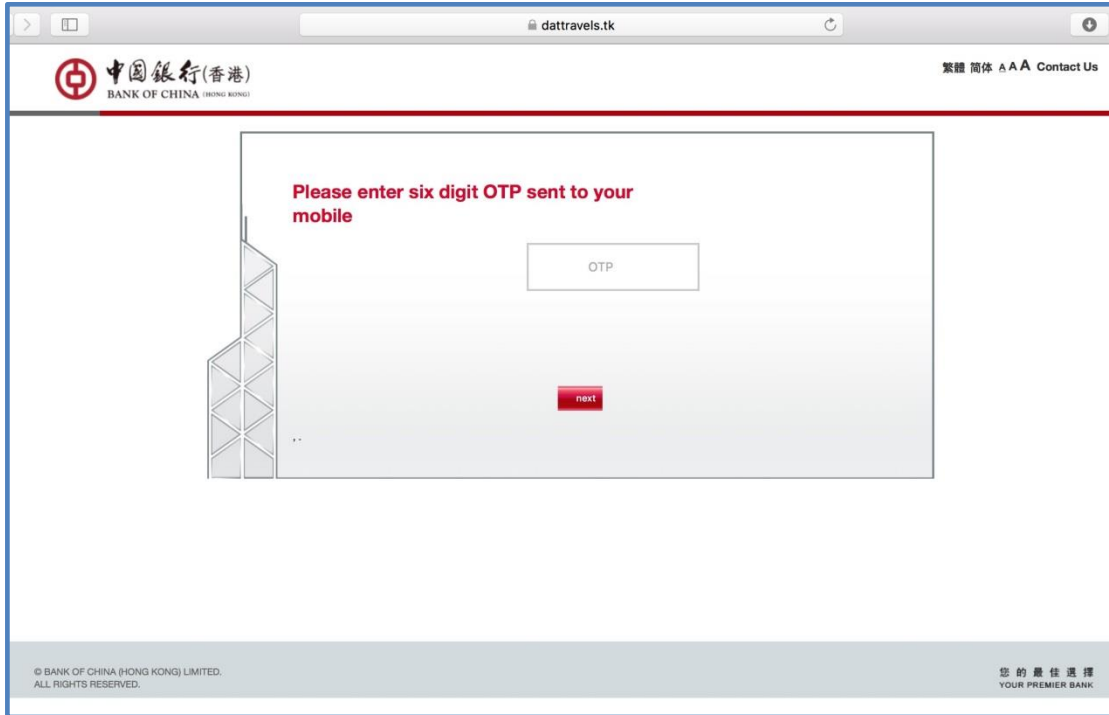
dattravels.tk

中国銀行(香港)
BANK OF CHINA (HONG KONG)

繁體 简体 A A A Contact Us

Please enter six digit OTP sent to your mobile

OTP

next

, .

© BANK OF CHINA (HONG KONG) LIMITED.
ALL RIGHTS RESERVED.

您的最佳選擇
YOUR PREMIER BANK